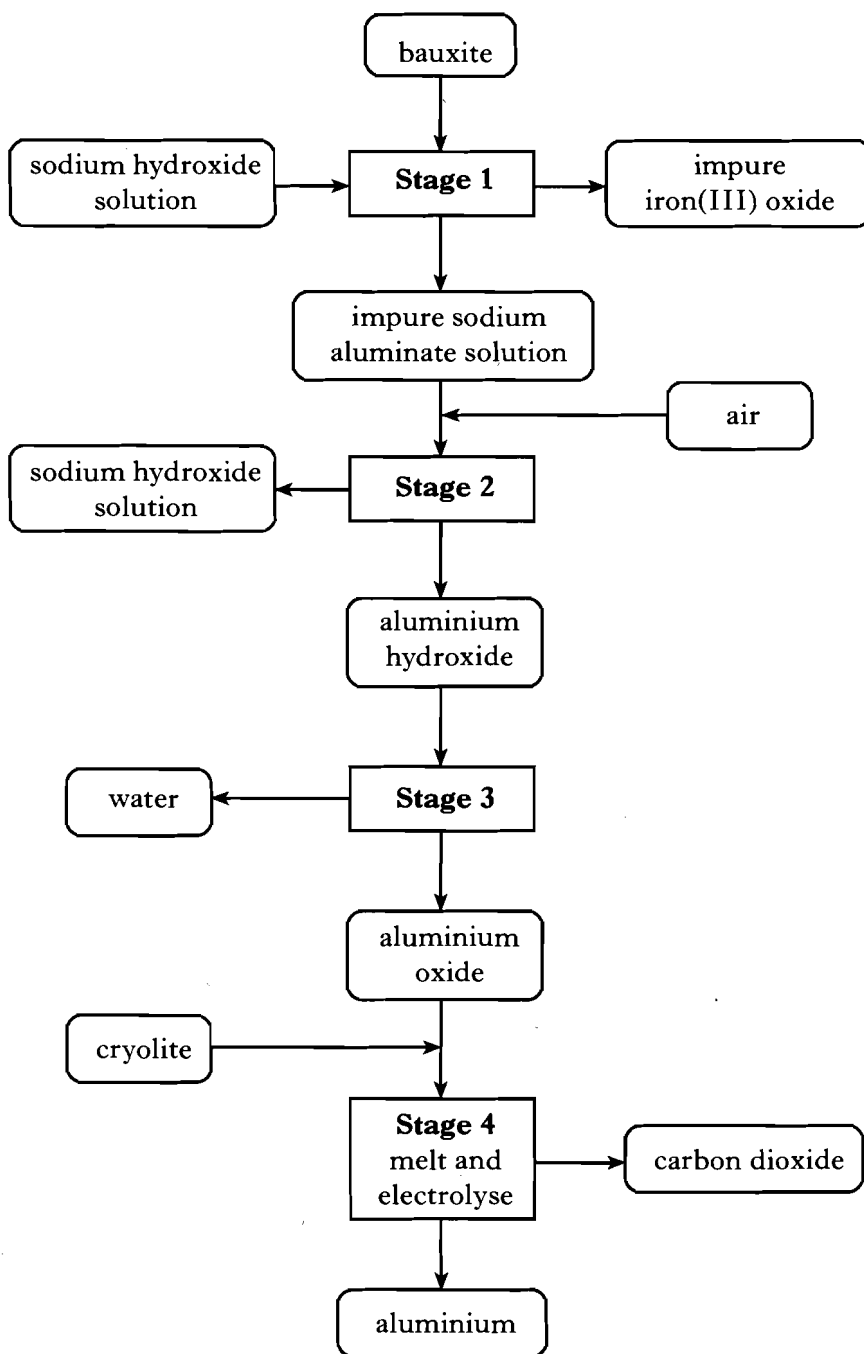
bauxite

sodium hydroxide solution

Stage 1

impure iron(III) oxide

impure sodium aluminate solution

air

sodium hydroxide solution

Stage 2

aluminium hydroxide

water

Stage 3

aluminium oxide

cryolite

Stage 4
melt and electrolyse

carbon dioxide

aluminium